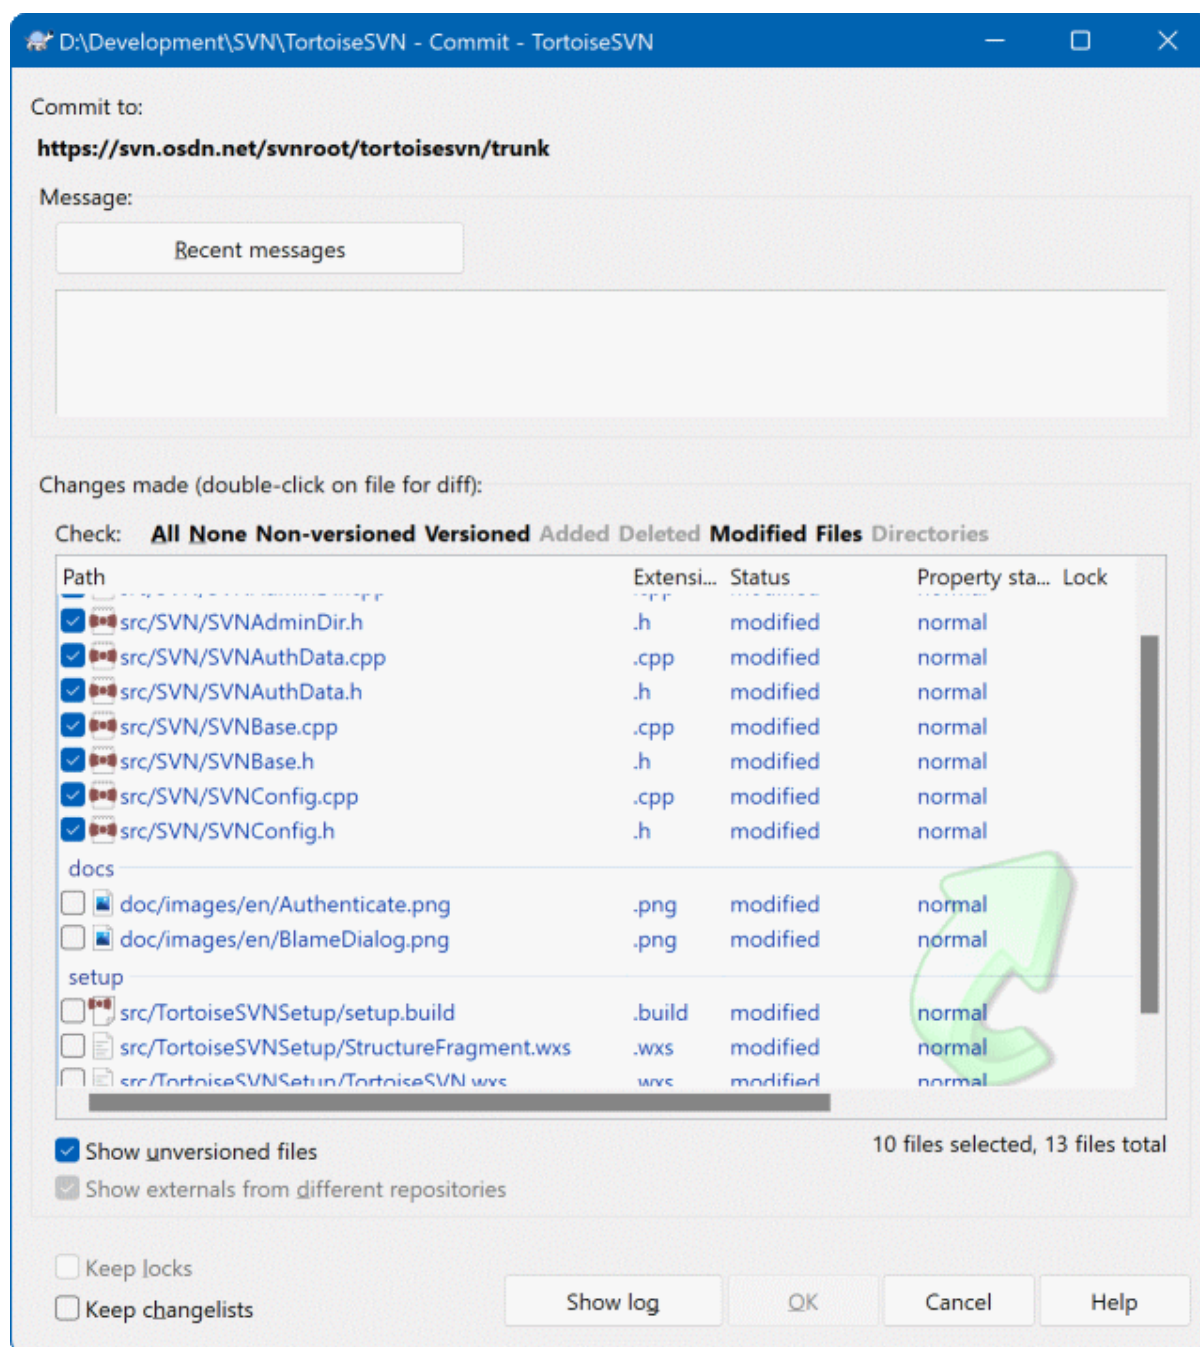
D:\Development\SVN\TortoiseSVN - Commit - TortoiseSVN

Commit to:

https://svn.osdn.net/svnroot/tortoisesvn/trunk

Message:

Recent messages

Changes made (double-click on file for diff):

Check: All None Non-versioned Versioned Added Deleted Modified Files Directories

| Path | Extensi... | Status | Property sta... | Lock |
|---|---|---|---|---|
| src/SVN/SVNAdminDir.h | .h | modified | normal | |
| src/SVN/SVNAuthData.cpp | .cpp | modified | normal | |
| src/SVN/SVNAuthData.h | .h | modified | normal | |
| src/SVN/SVNBase.cpp | .cpp | modified | normal | |
| src/SVN/SVNBase.h | .h | modified | normal | |
| src/SVN/SVNConfig.cpp | .cpp | modified | normal | |
| src/SVN/SVNConfig.h | .h | modified | normal | |
| docs | | | | |
| doc/images/en/Authenticate.png | .png | modified | normal | |
| doc/images/en/BlameDialog.png | .png | modified | normal | |
| setup | | | | |
| src/TortoiseSVNSetup/setup.build | .build | modified | normal | |
| src/TortoiseSVNSetup/StructureFragment.wxs | .wxs | modified | normal | |
| src/TortoiseSVNSetup/TortoiseSVN.wxs | .wxs | modified | normal | |

Show unversioned files

10 files selected, 13 files total

Show externals from different repositories

Keep locks

Keep changelists

Show log

OK

Cancel

Help